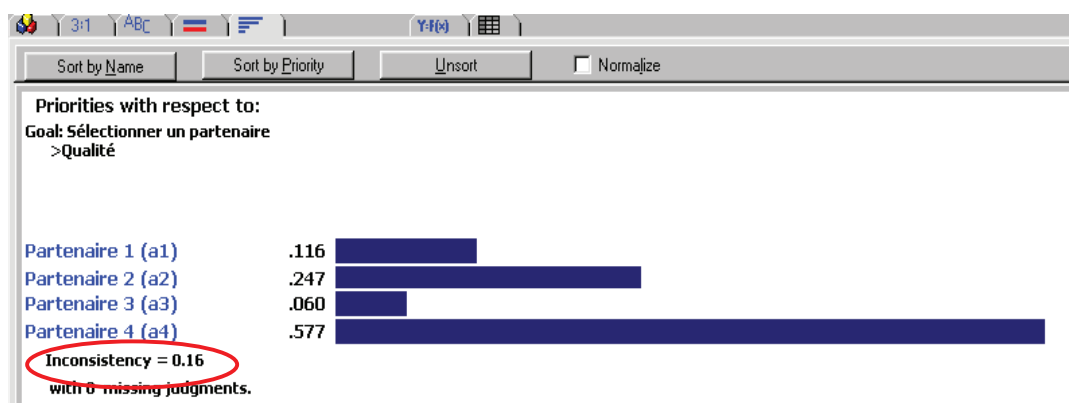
3:1 ABC Y=f(x)

Sort by Name
Sort by Priority
Unsort
Normalize

Priorities with respect to:
Goal: Sélectionner un partenaire
>Qualité

Partenaire 1 (a1) .116
Partenaire 2 (a2) .247
Partenaire 3 (a3) .060
Partenaire 4 (a4) .577

Inconsistency = 0.16
with 0 missing judgments.